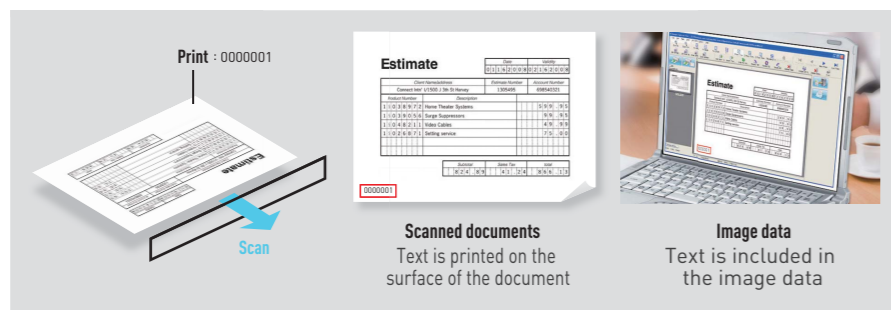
Print : 0000001

Scan

Estimate

| Date | Validity |
|---|---|
| 0 1 1 4 2 0 0 9 | 0 2 1 4 2 0 0 9 |

| Client Name/address | Estimate Number | Account Number |
|---|---|---|
| Connect Intl' 1/1500 J 3th St Nenay | C305495 | 69854D321 |

| Product Number | Description | |
|---|---|---|
| 1 1 0 3 8 9 7 2 | Home Theater Systems | 5 9 9 . 9 5 |
| 1 1 0 3 9 0 5 6 | Surge Suppressors | 9 9 . 9 5 |
| 1 1 0 4 8 2 1 1 | Video Cables | 4 9 . 9 9 |
| 1 1 0 2 6 9 7 1 | Setting service | 7 5 . 0 0 |

| Subtotal | Sales Tax | total |
|---|---|---|
| 8 2 4 . 8 9 | 4 1 . 2 4 | 8 6 6 . 1 3 |

0000001

Scanned documents
Text is printed on the surface of the document

Estimate

Image data
Text is included in the image data